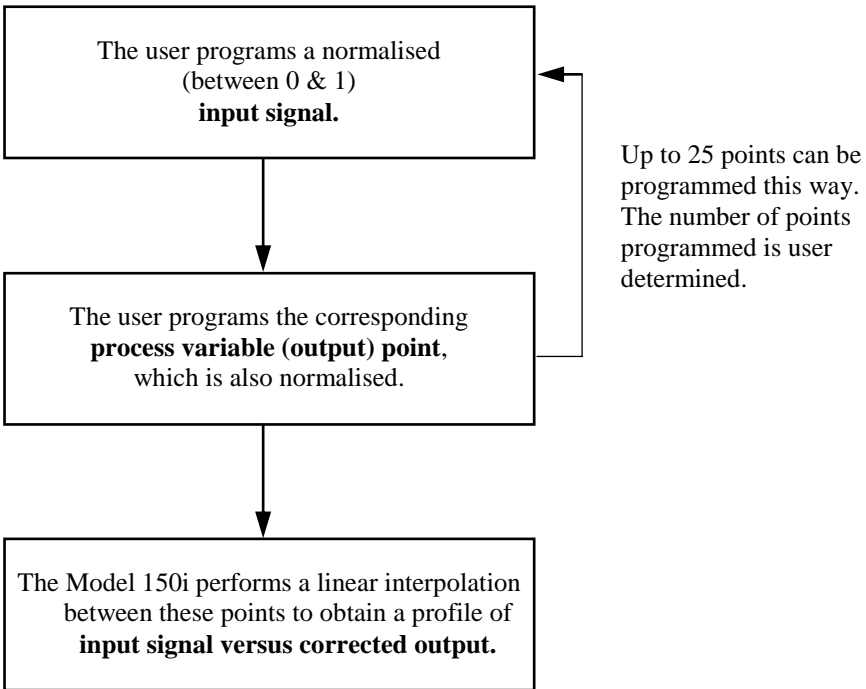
The user programs a normalised (between 0 & 1) **input signal.**

Up to 25 points can be programmed this way. The number of points programmed is user determined.

The user programs the corresponding **process variable (output) point**, which is also normalised.

The Model 150i performs a linear interpolation between these points to obtain a profile of **input signal versus corrected output.**